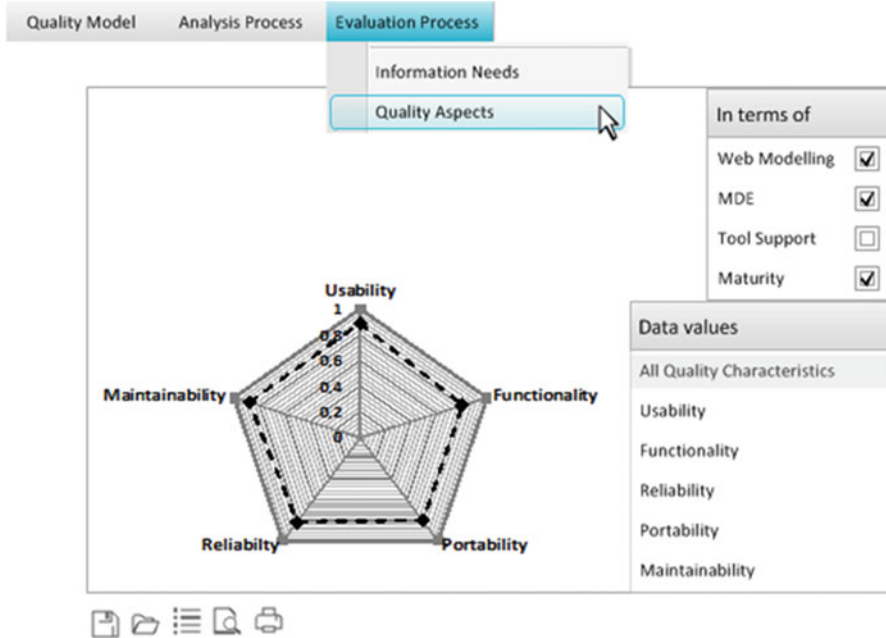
Quality Model Analysis Process Evaluation Process

Information Needs

Quality Aspects

In terms of

Web Modelling

MDE

Tool Support

Maturity

Usability

1

0,8

0,6

0,4

0,2

0

Maintainability

Functionality

Reliabilty

Portability

Data values

All Quality Characteristics

Usability

Functionality

Reliability

Portability

Maintainability